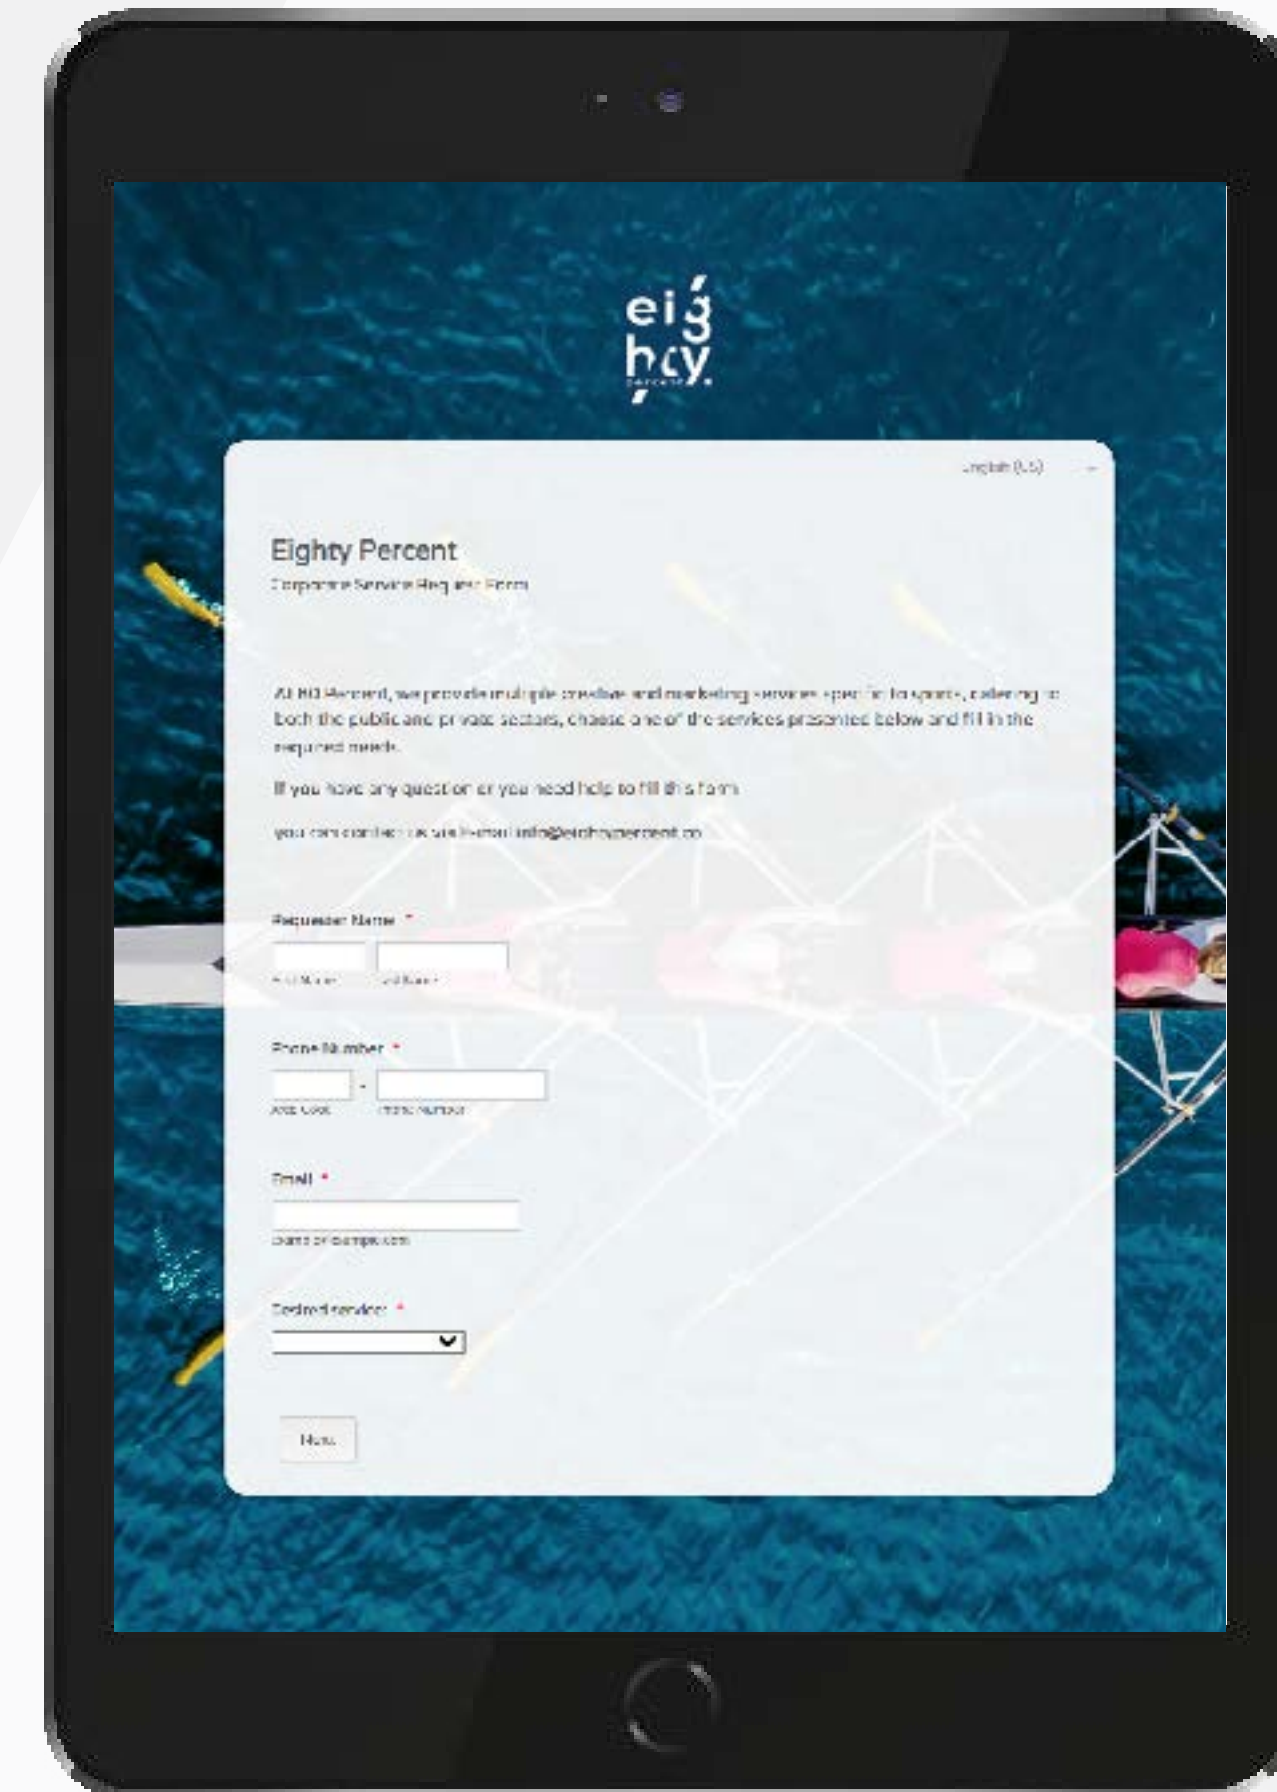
eighty percent

English (US)

Eighty Percent
Corporate Service Request Form

At 80 Percent, we provide multiple creative and marketing services specific to sports, catering to both the public and private sectors, choose one of the services presented below and fill in the required needs.

If you have any question or you need help to fill this form

you can contact us via E-mail info@eightypercent.co

Requester Name *
First Name Last Name

Phone Number *
Area Code - Phone Number

Email *
example@example.com

Desired service *

Next